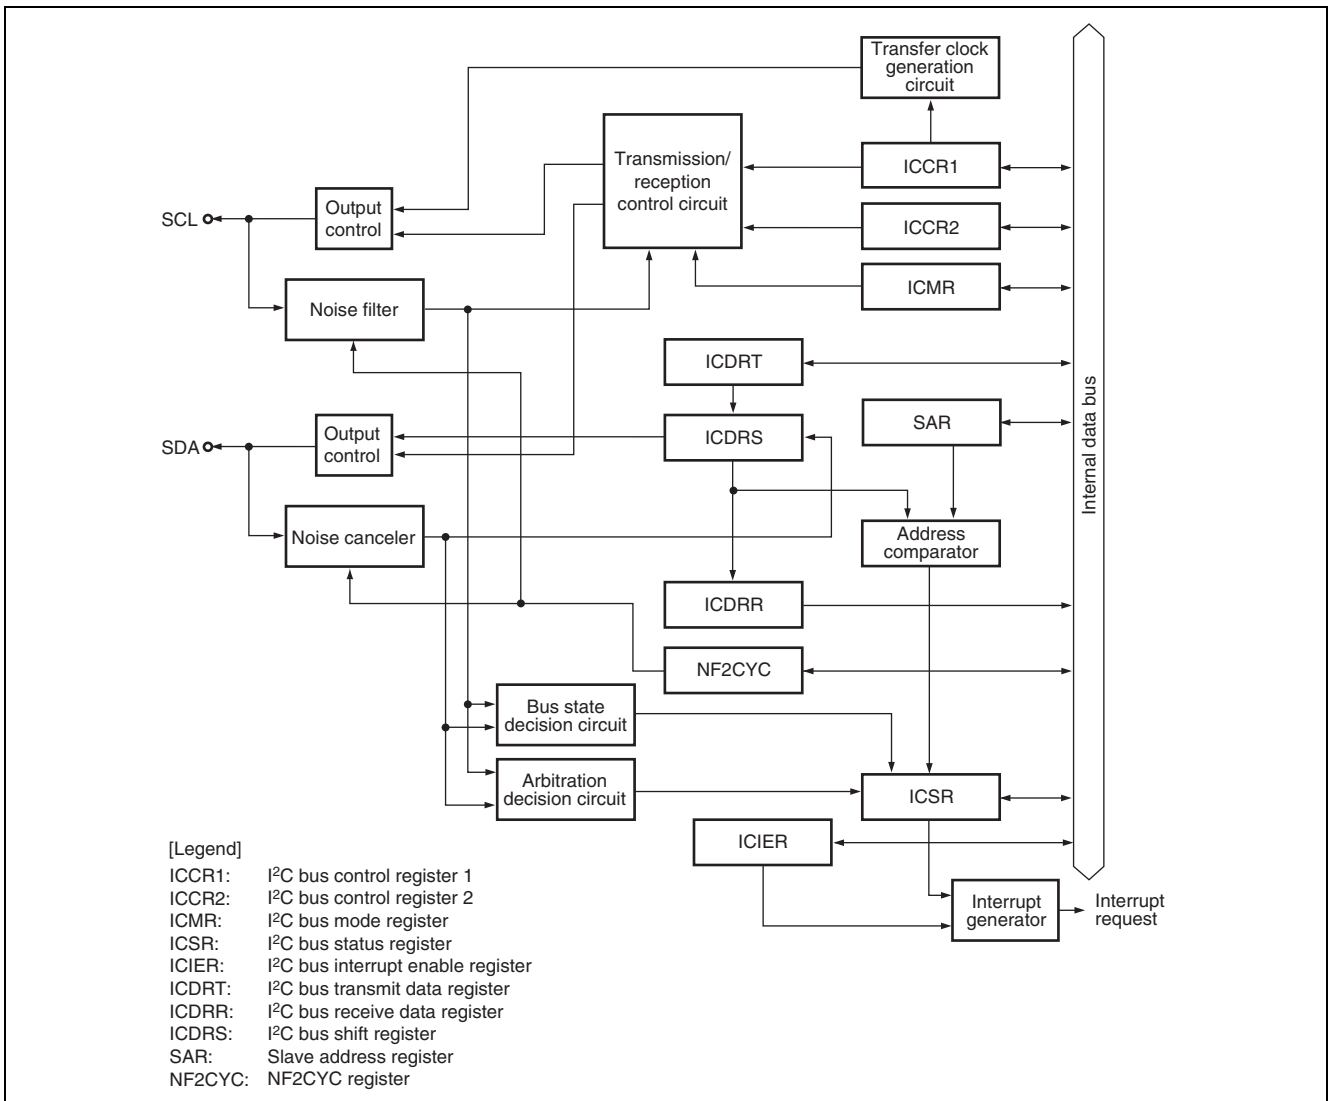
Transfer clock generation circuit

Transmission/ reception control circuit

ICCR1

ICCR2

ICMR

SCL

Output control

Noise filter

ICDRT

SAR

Internal data bus

SDA

Output control

ICDRS

Noise canceler

Address comparator

ICDRR

NF2CYC

Bus state decision circuit

Arbitration decision circuit

ICSR

ICIER

Interrupt generator

Interrupt request

[Legend]

| | |
|---|---|
| ICCR1: | I$^2$C bus control register 1 |
| ICCR2: | I$^2$C bus control register 2 |
| ICMR: | I$^2$C bus mode register |
| ICSR: | I$^2$C bus status register |
| ICIER: | I$^2$C bus interrupt enable register |
| ICDRT: | I$^2$C bus transmit data register |
| ICDRR: | I$^2$C bus receive data register |
| ICDRS: | I$^2$C bus shift register |
| SAR: | Slave address register |
| NF2CYC: | NF2CYC register |